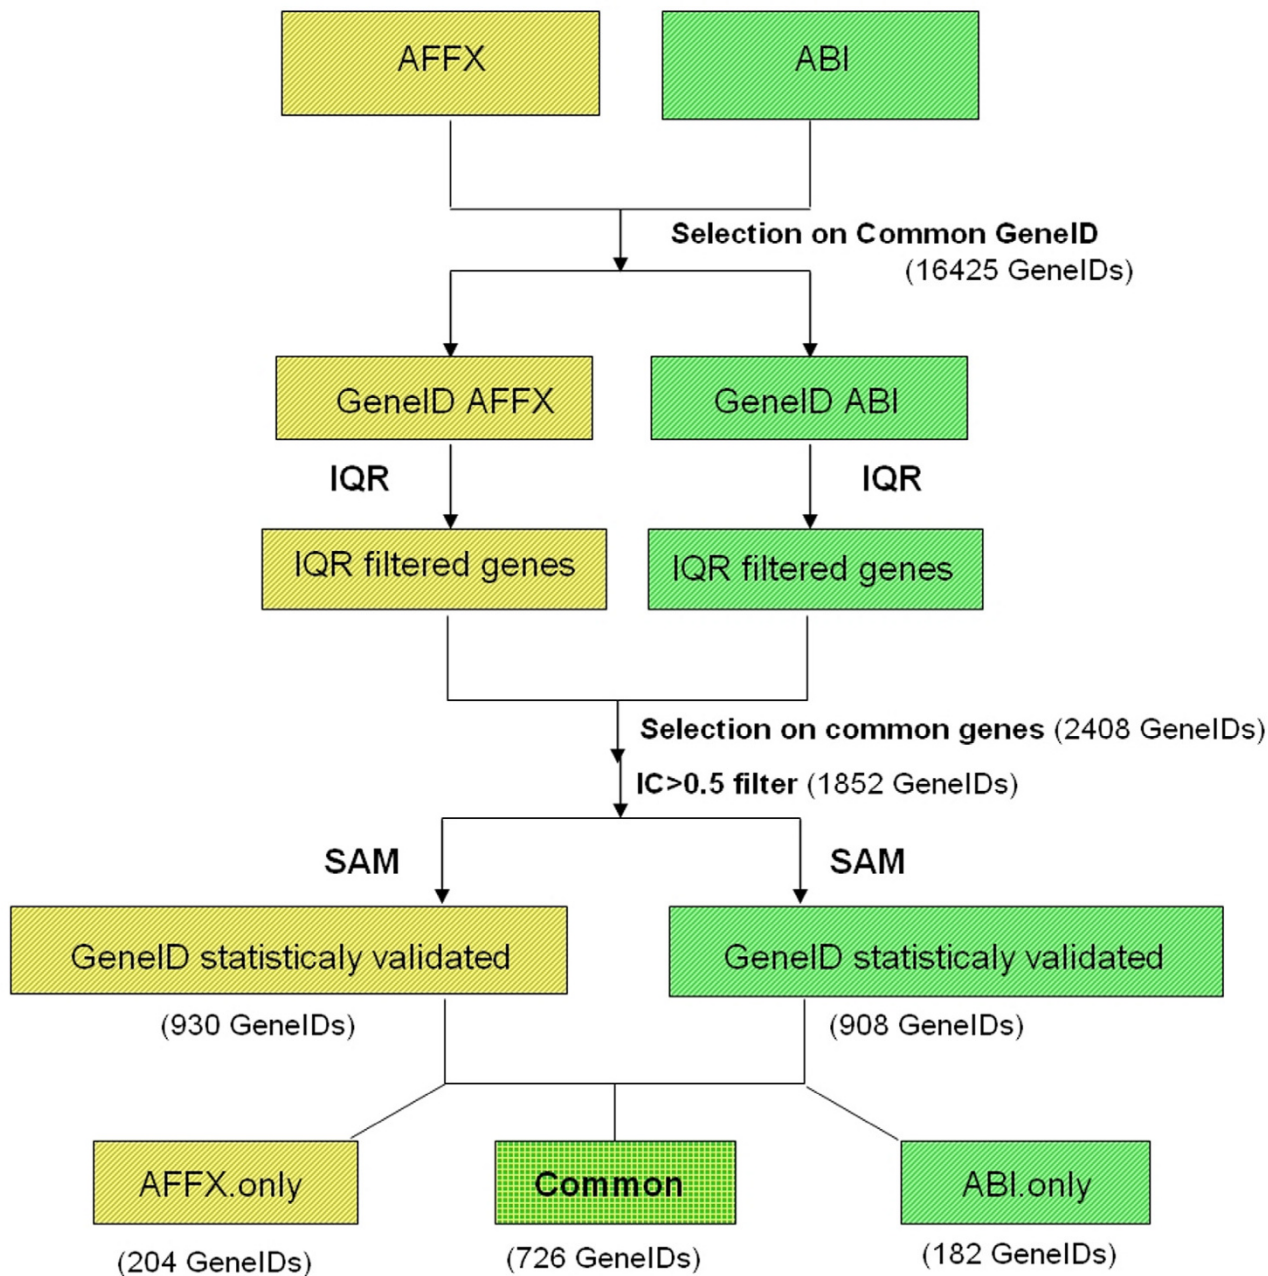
AFFX

ABI

Selection on Common GeneID (16425 GeneIDs)

GeneID AFFX

GeneID ABI

IQR

IQR

IQR filtered genes

IQR filtered genes

Selection on common genes (2408 GeneIDs)

IC>0.5 filter (1852 GeneIDs)

SAM

SAM

GeneID statisticaly validated

(930 GeneIDs)

GeneID statisticaly validated

(908 GeneIDs)

AFFX.only

(204 GeneIDs)

Common

(726 GeneIDs)

ABI.only

(182 GeneIDs)